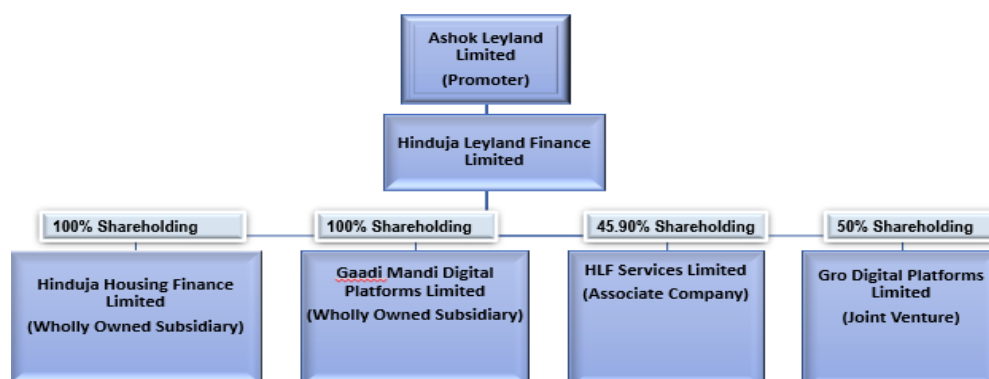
Ashok Leyland Limited
(Promoter)

Hinduja Leyland Finance Limited

100% Shareholding

Hinduja Housing Finance Limited
(Wholly Owned Subsidiary)

100% Shareholding

Gaadi Mandi Digital Platforms Limited
(Wholly Owned Subsidiary)

45.90% Shareholding

HLF Services Limited
(Associate Company)

50% Shareholding

Gro Digital Platforms Limited
(Joint Venture)